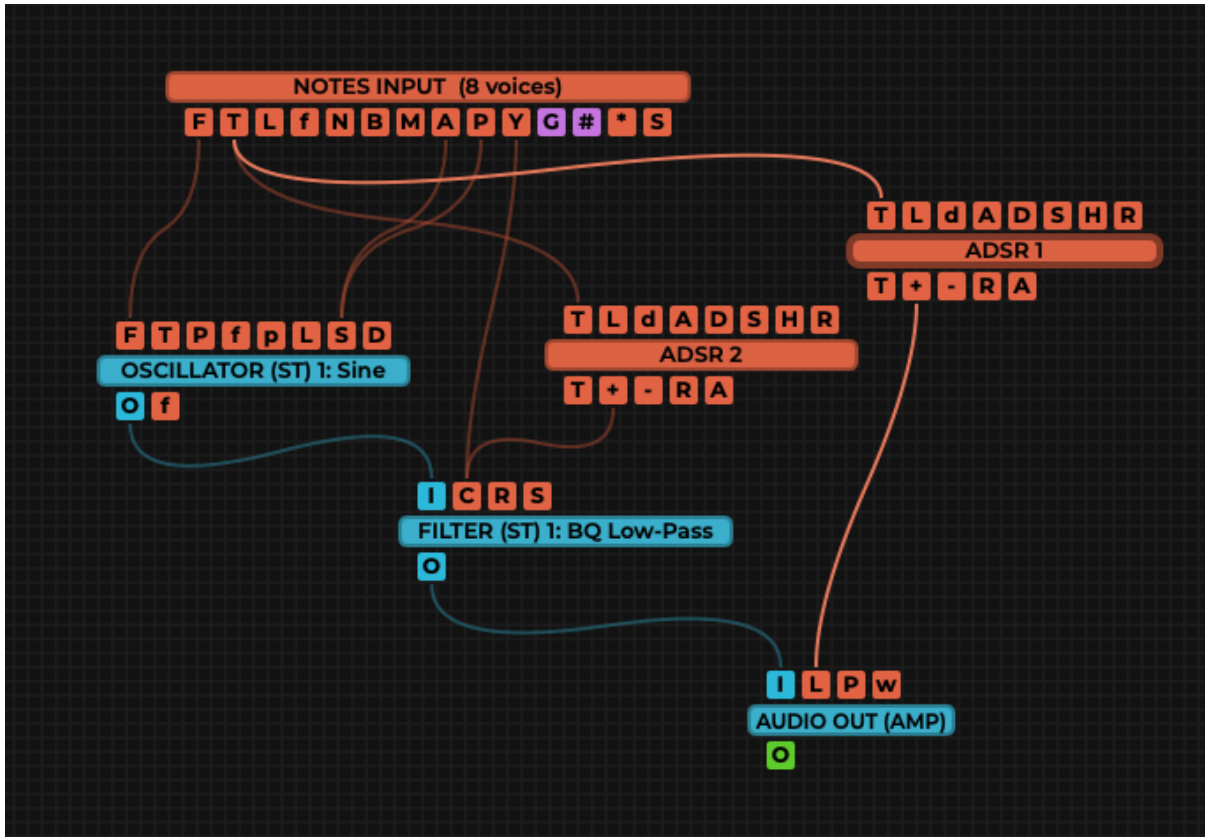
NOTES INPUT (8 voices)
F T L f N B M A P Y G # * S

T L d A D S H R
ADSR 1
T + - R A

F T P f p L S D
OSCILLATOR (ST) 1: Sine
O f

T L d A D S H R
ADSR 2
T + - R A

I C R S
FILTER (ST) 1: BQ Low-Pass
O

I L P w
AUDIO OUT (AMP)
O